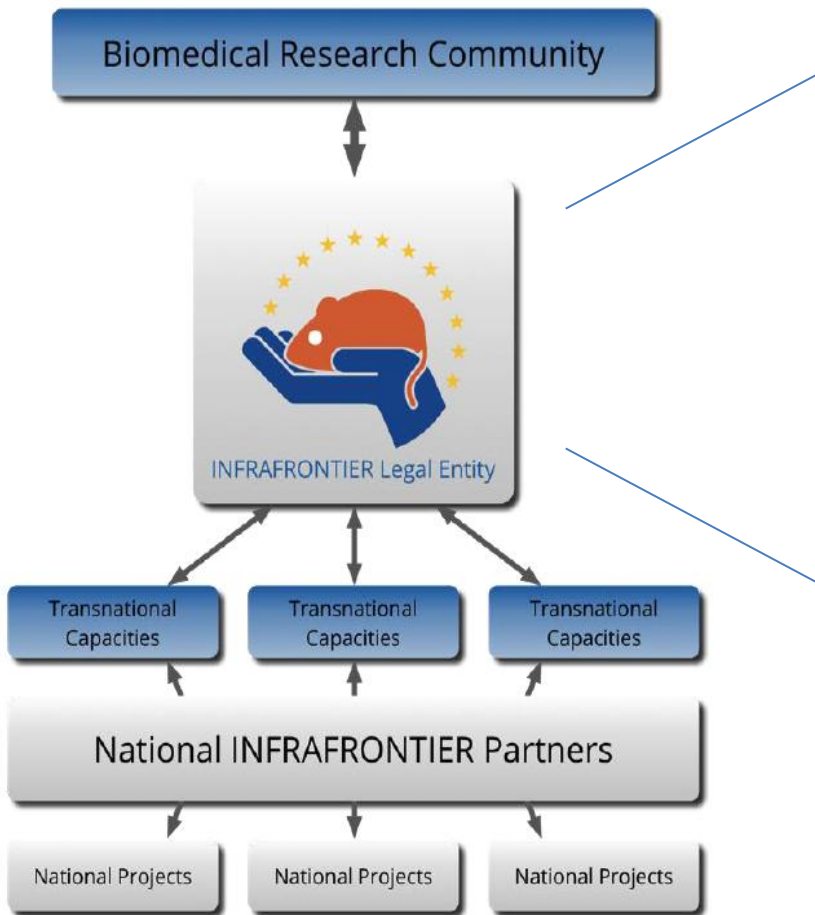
Biomedical Research Community

INFRAFRONTIER Legal Entity

Transnational Capacities

Transnational Capacities

Transnational Capacities

National INFRAFRONTIER Partners

National Projects

National Projects

National Projects